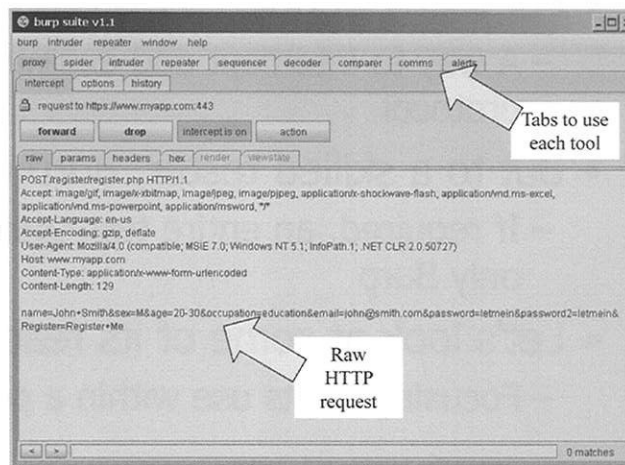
burp suite v1.1

burp intruder repeater window help

proxy spider intruder repeater sequencer decoder comparer comms alerts

intercept options history

request to https://www.myapp.com:443

forward drop intercept is on action

raw params headers hex render viewstate

POST /register/register.php HTTP/1.1
Accept: image/gif, image/x-xbitmap, image/jpeg, image/pjpeg, application/x-shockwave-flash, application/vnd.ms-excel, application/vnd.ms-powerpoint, application/msword, */*
Accept-Language: en-us
Accept-Encoding: gzip, deflate
User-Agent: Mozilla/4.0 (compatible; MSIE 7.0; Windows NT 5.1; InfoPath.1; .NET CLR 2.0.50727)
Host: www.myapp.com
Content-Type: application/x-www-form-urlencoded
Content-Length: 129

name=John+Smith&sex=M&age=20-30&occupation=education&email=john@smith.com&password=letmein&password2=letmein&Register=Register+Me

Tabs to use each tool

Raw HTTP request

0 matches